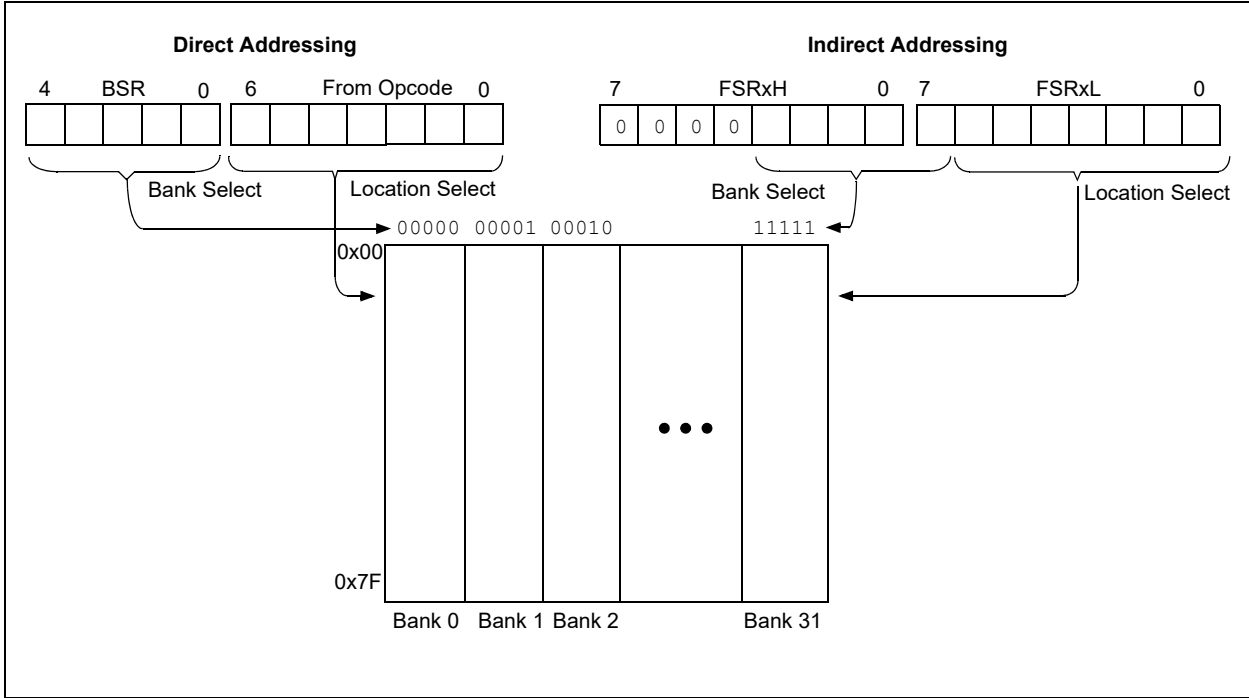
Direct Addressing

4 BSR 0 6 From Opcode 0

Bank Select Location Select

Indirect Addressing

7 FSRxH 0 7 FSRxL 0

0 0 0 0

Bank Select Location Select

00000 00001 00010 11111

0x00

0x7F

Bank 0 Bank 1 Bank 2 Bank 31